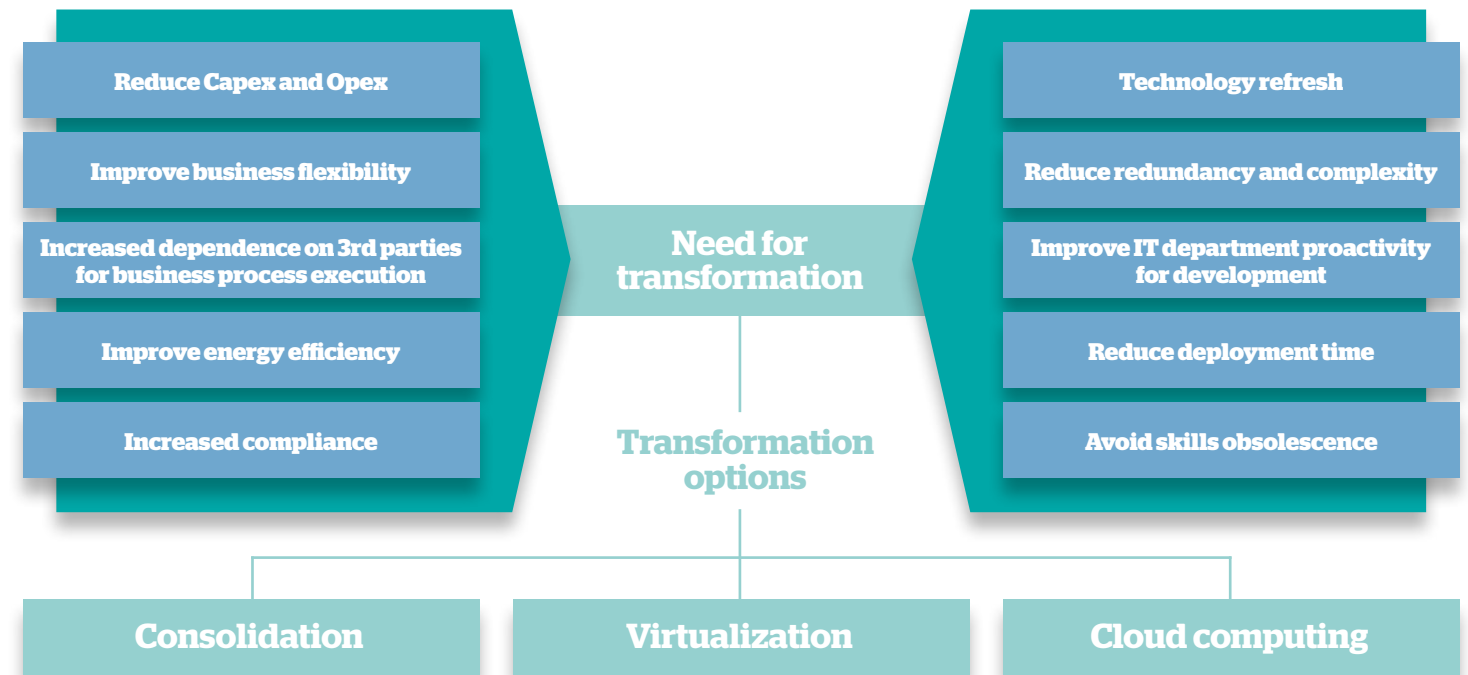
Reduce Capex and Opex

Improve business flexibility

Increased dependence on 3rd parties for business process execution

Improve energy efficiency

Increased compliance

Need for transformation

Technology refresh

Reduce redundancy and complexity

Improve IT department proactivity for development

Reduce deployment time

Avoid skills obsolescence

Transformation options

Consolidation

Virtualization

Cloud computing